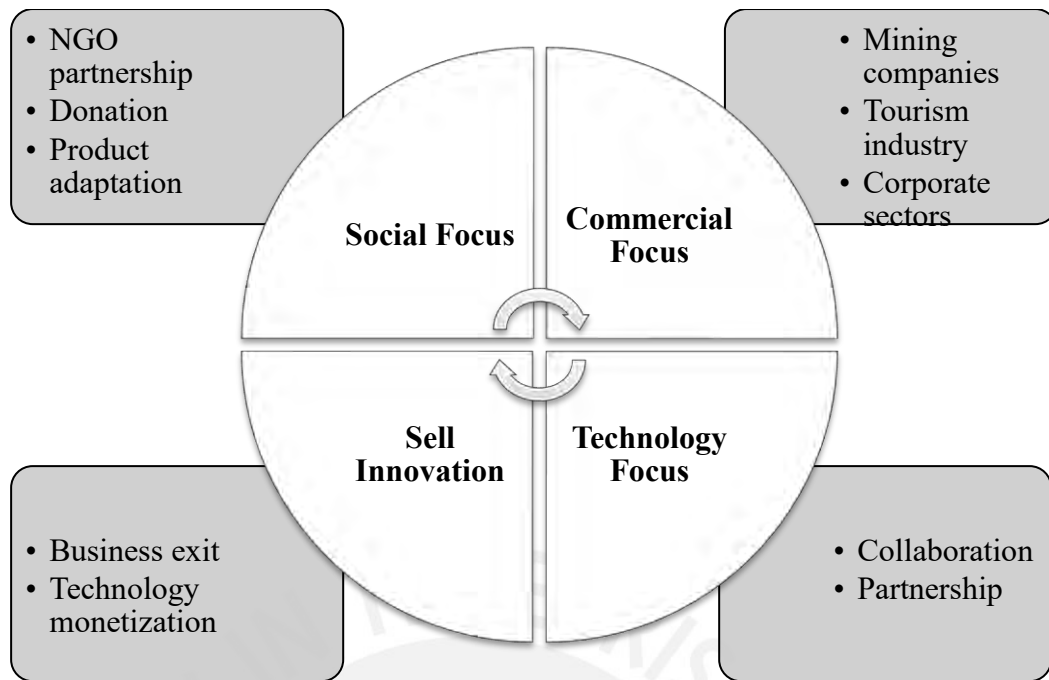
• NGO partnership
• Donation
• Product adaptation

• Mining companies
• Tourism industry
• Corporate sectors

Social Focus

Commercial Focus

Sell Innovation

Technology Focus

• Business exit
• Technology monetization

• Collaboration
• Partnership